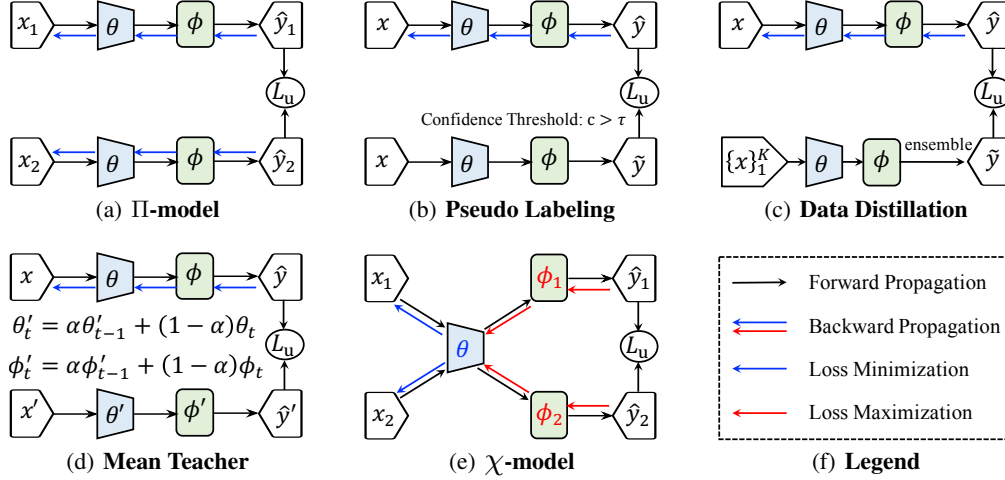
$x_1$ $\theta$ $\phi$ $\hat{y}_1$

$L_u$

$x_2$ $\theta$ $\phi$ $\hat{y}_2$

(a) $\Pi$-model

$x$ $\theta$ $\phi$ $\hat{y}$

$L_u$

Confidence Threshold: $c > \tau$

$x$ $\theta$ $\phi$ $\tilde{y}$

(b) Pseudo Labeling

$x$ $\theta$ $\phi$ $\hat{y}$

$L_u$

$\{x\}_1^K$ $\theta$ $\phi$ ensemble $\tilde{y}$

(c) Data Distillation

$x$ $\theta$ $\phi$ $\hat{y}$

$\theta_t' = \alpha\theta_{t-1}' + (1-\alpha)\theta_t$

$\phi_t' = \alpha\phi_{t-1}' + (1-\alpha)\phi_t$

$L_u$

$x'$ $\theta'$ $\phi'$ $\hat{y}'$

(d) Mean Teacher

$x_1$ $\phi_1$ $\hat{y}_1$

$\theta$ $L_u$

$x_2$ $\phi_2$ $\hat{y}_2$

(e) $\chi$-model

Forward Propagation

Backward Propagation

Loss Minimization

Loss Maximization

(f) Legend